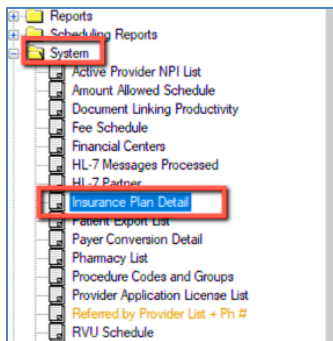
Reports
Scheduling Reports
System
Active Provider NPI List
Amount Allowed Schedule
Document Linking Productivity
Fee Schedule
Financial Centers
HL-7 Messages Processed
HL-7 Partner
Insurance Plan Detail
Patient Export List
Payer Conversion Detail
Pharmacy List
Procedure Codes and Groups
Provider Application License List
Referred by Provider List + Ph #
RVU Schedule